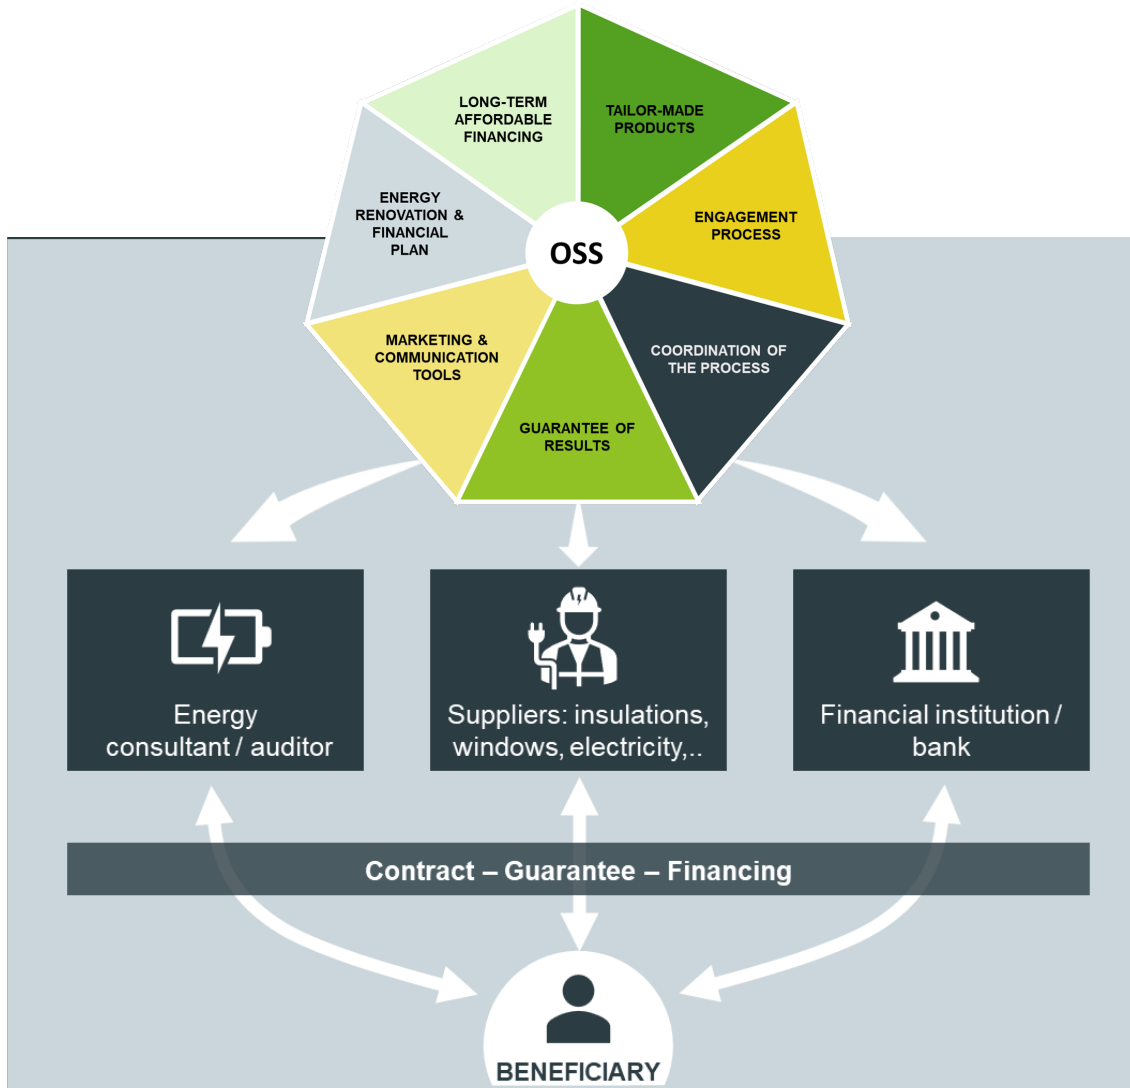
LONG-TERM AFFORDABLE FINANCING

TAILOR-MADE PRODUCTS

ENGAGEMENT PROCESS

COORDINATION OF THE PROCESS

GUARANTEE OF RESULTS

MARKETING & COMMUNICATION TOOLS

ENERGY RENOVATION & FINANCIAL PLAN

OSS

Energy consultant / auditor

Suppliers: insulations, windows, electricity,..

Financial institution / bank

Contract – Guarantee – Financing

BENEFICIARY